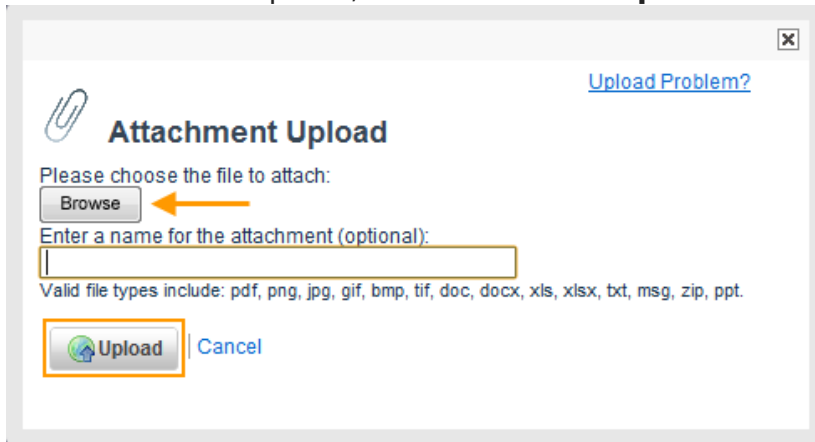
Upload Problem?

Attachment Upload

Please choose the file to attach:

Browse

Enter a name for the attachment (optional):

Valid file types include: pdf, png, jpg, gif, bmp, tif, doc, docx, xls, xlsx, txt, msg, zip, ppt.

Upload | Cancel